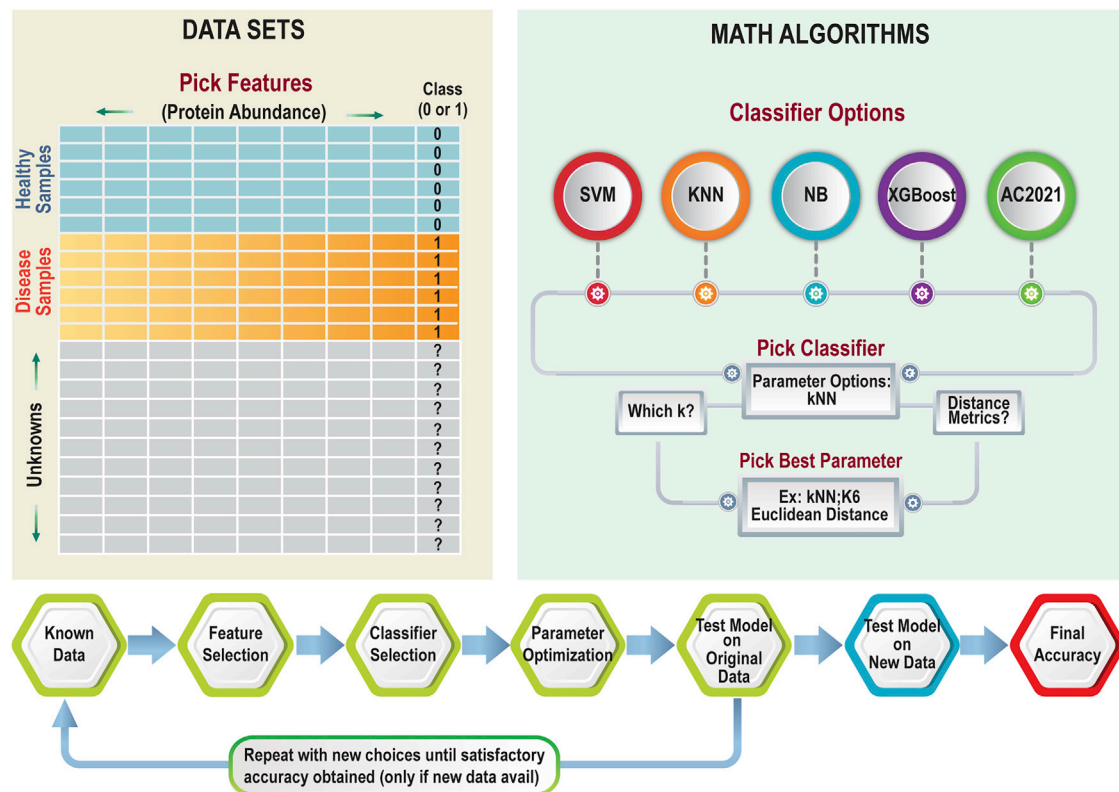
DATA SETS

Pick Features
(Protein Abundance)

Class
(0 or 1)

Healthy Samples

| 0 |
|---|
| 0 |
| 0 |
| 0 |
| 0 |
| 0 |

Disease Samples

| 1 |
|---|
| 1 |
| 1 |
| 1 |
| 1 |
| 1 |

Unknowns

| ? |
|---|
| ? |
| ? |
| ? |
| ? |
| ? |
| ? |
| ? |
| ? |
| ? |
| ? |

MATH ALGORITHMS

Classifier Options

SVM
KNN
NB
XGBoost
AC2021

Pick Classifier
Parameter Options: kNN
Which k?
Distance Metrics?

Pick Best Parameter
Ex: kNN;K6 Euclidean Distance

Known Data
Feature Selection
Classifier Selection
Parameter Optimization
Test Model on Original Data
Test Model on New Data
Final Accuracy

Repeat with new choices until satisfactory accuracy obtained (only if new data avail)